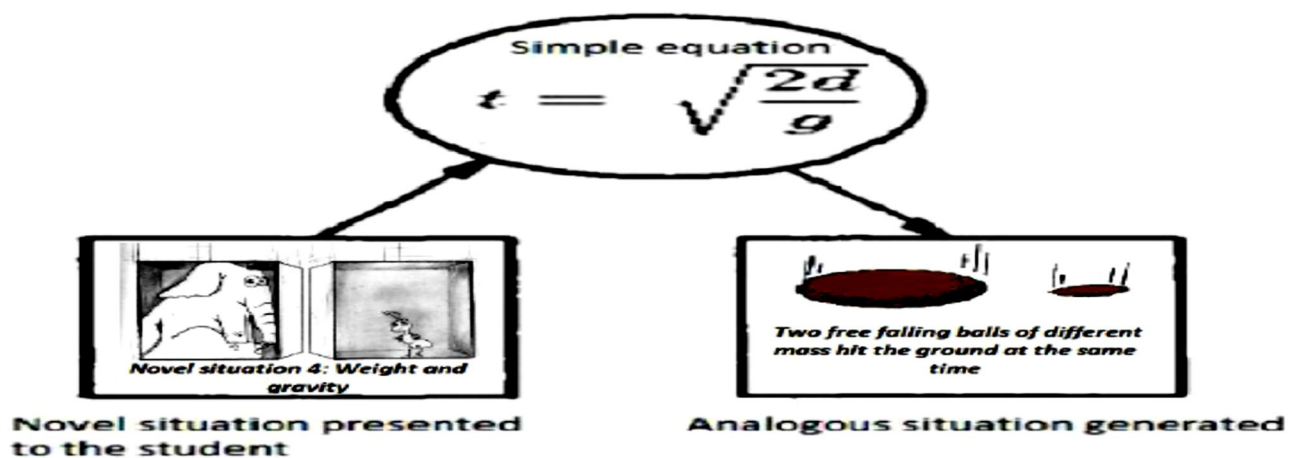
Simple equation

$t = \sqrt{\frac{2d}{g}}$

Novel situation 4: Weight and gravity

Two free falling balls of different mass hit the ground at the same time

Novel situation presented to the student

Analogous situation generated